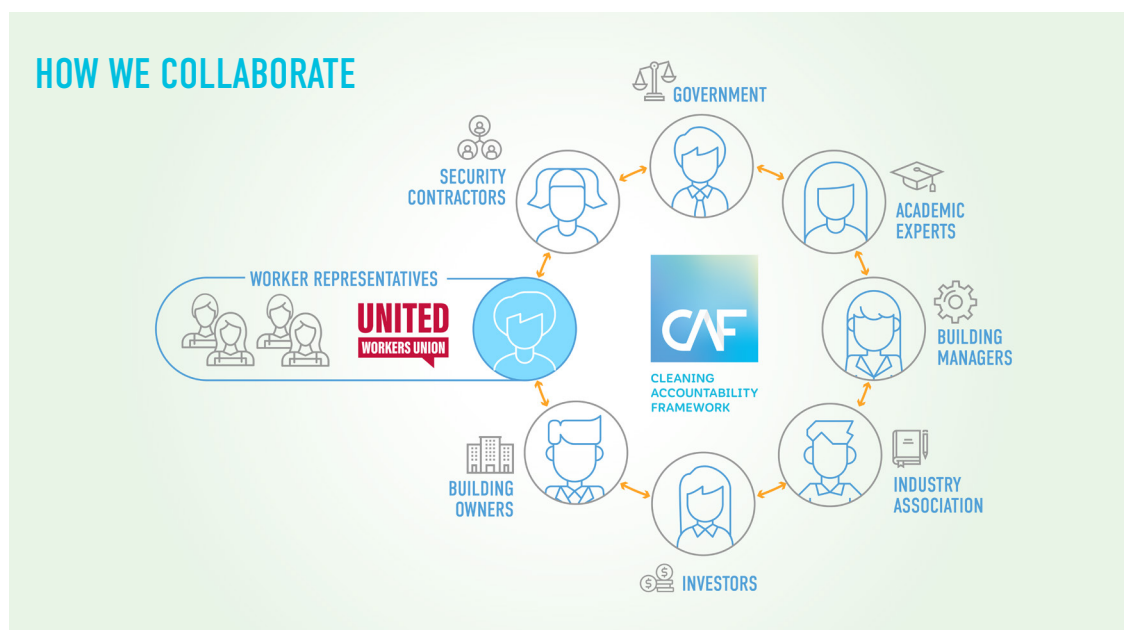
HOW WE COLLABORATE

GOVERNMENT

SECURITY CONTRACTORS

ACADEMIC EXPERTS

WORKER REPRESENTATIVES

UNITED
WORKERS UNION

CAF

CLEANING ACCOUNTABILITY FRAMEWORK

BUILDING MANAGERS

INDUSTRY ASSOCIATION

BUILDING OWNERS

INVESTORS